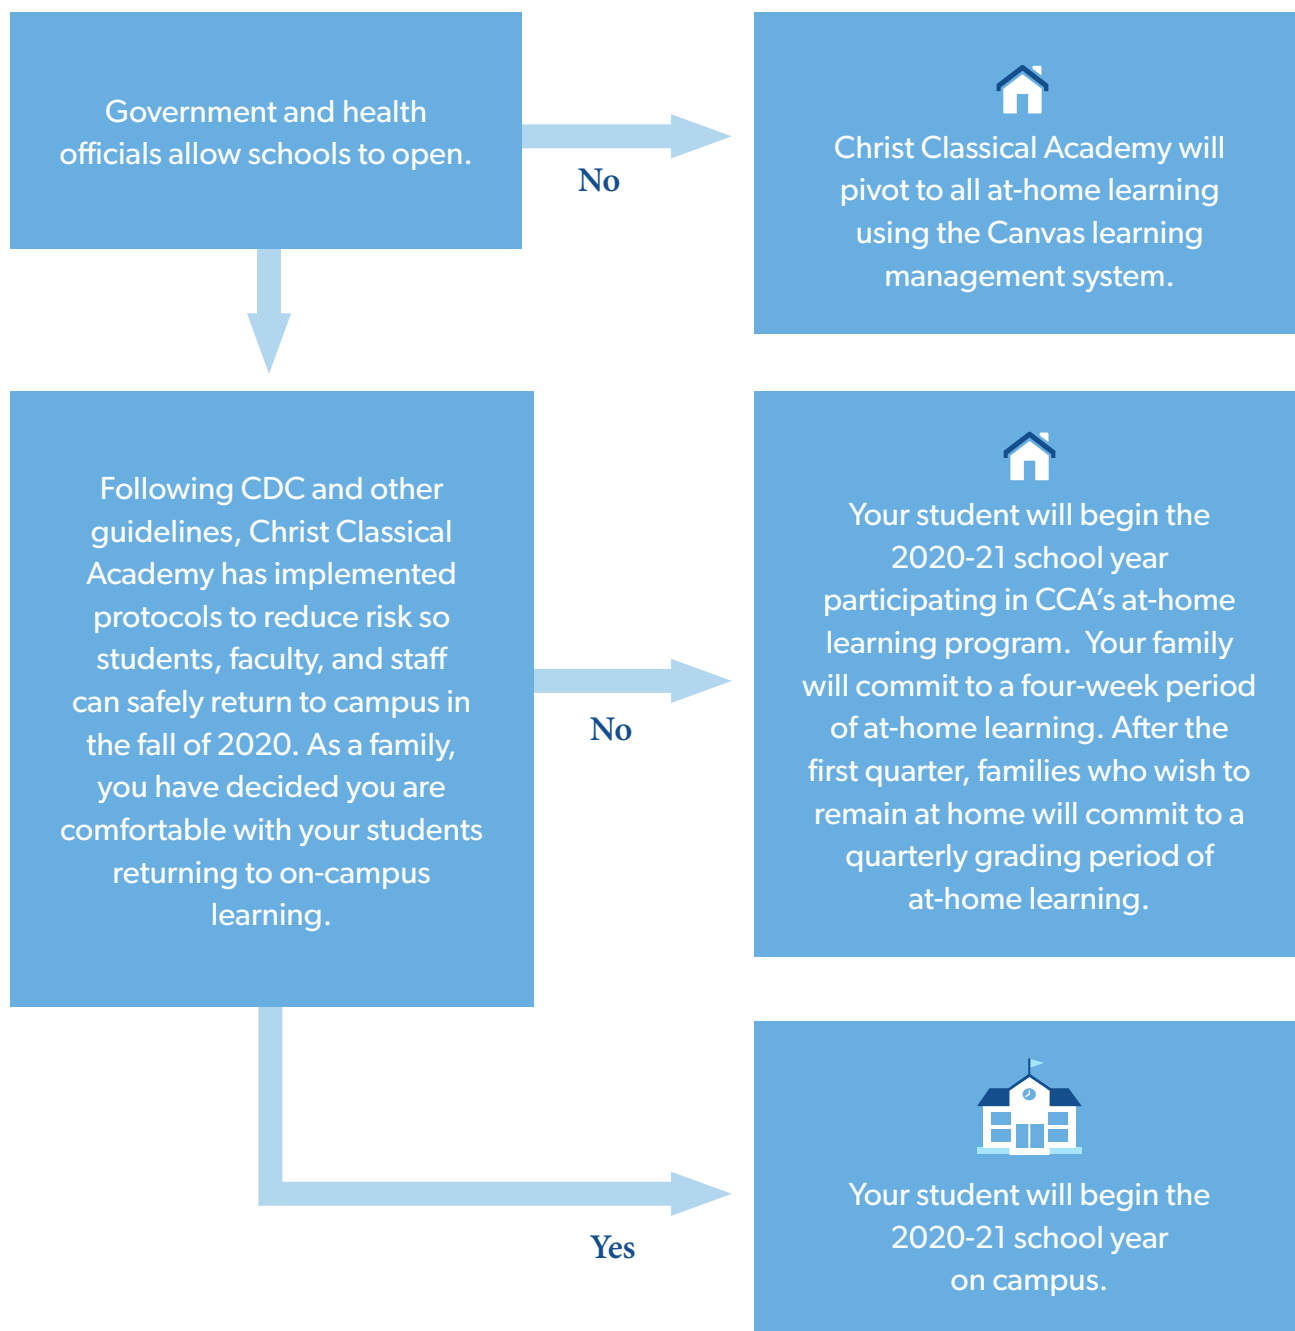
Government and health officials allow schools to open.

No

Christ Classical Academy will pivot to all at-home learning using the Canvas learning management system.

Following CDC and other guidelines, Christ Classical Academy has implemented protocols to reduce risk so students, faculty, and staff can safely return to campus in the fall of 2020. As a family, you have decided you are comfortable with your students returning to on-campus learning.

No

Your student will begin the 2020-21 school year participating in CCA's at-home learning program. Your family will commit to a four-week period of at-home learning. After the first quarter, families who wish to remain at home will commit to a quarterly grading period of at-home learning.

Yes

Your student will begin the 2020-21 school year on campus.